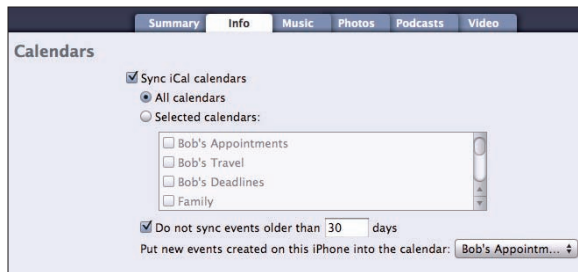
Summary Info Music Photos Podcasts Video

Calendars

Sync iCal calendars

All calendars

Selected calendars:

Bob's Appointments
Bob's Travel
Bob's Deadlines
Family

Do not sync events older than 30 days

Put new events created on this iPhone into the calendar: Bob's Appointm...